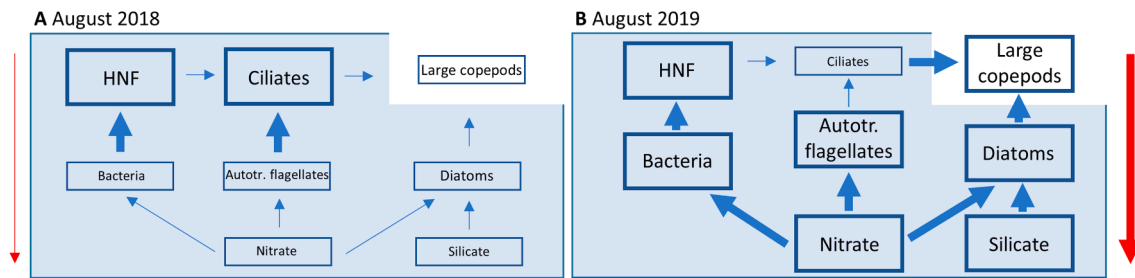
**A** August 2018

HNF

Ciliates

Large copepods

Bacteria

Autotr. flagellates

Diatoms

Nitrate

Silicate

**B** August 2019

HNF

Ciliates

Large copepods

Autotr. flagellates

Bacteria

Diatoms

Nitrate

Silicate